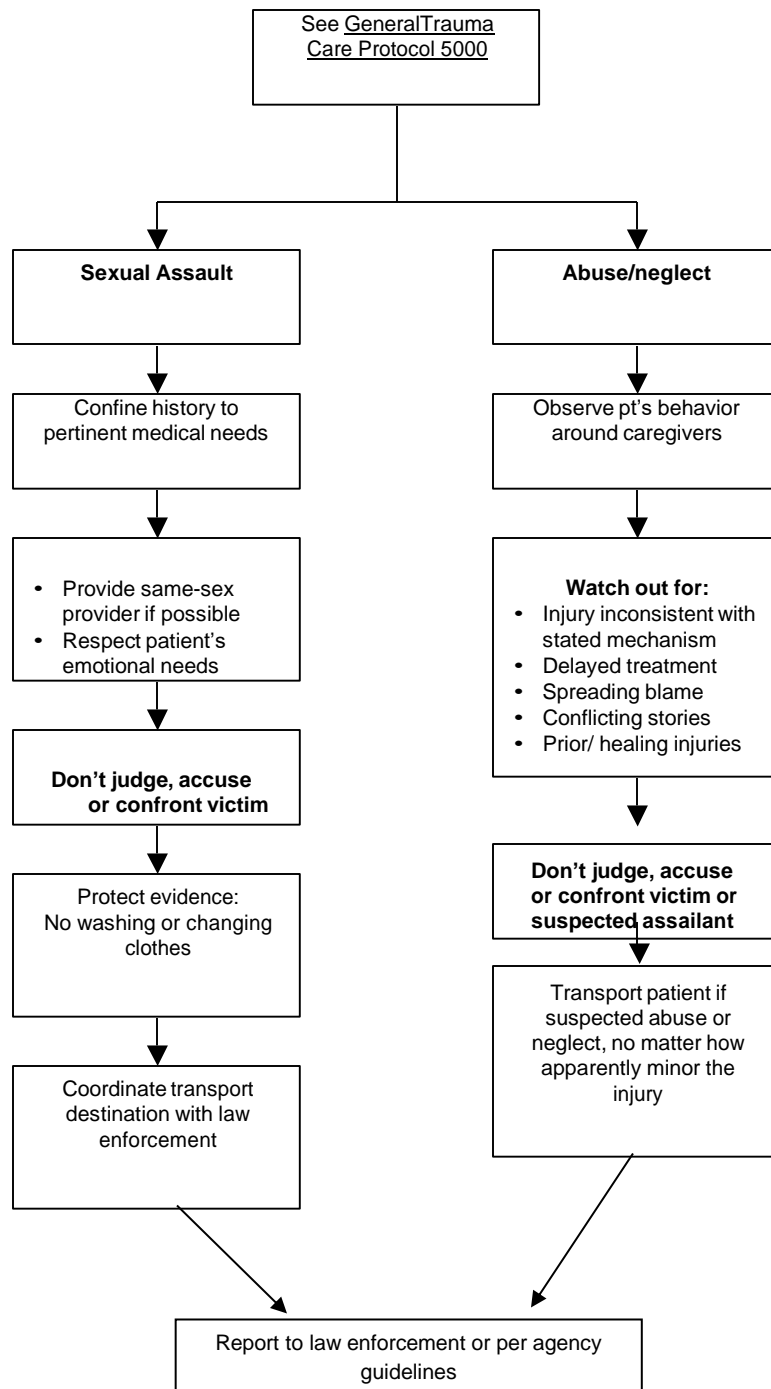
See GeneralTrauma Care Protocol 5000

Sexual Assault

Confine history to pertinent medical needs

- Provide same-sex provider if possible
- Respect patient's emotional needs

Don't judge, accuse or confront victim

Protect evidence: No washing or changing clothes

Coordinate transport destination with law enforcement

Abuse/neglect

Observe pt's behavior around caregivers

Watch out for:
- Injury inconsistent with stated mechanism
- Delayed treatment
- Spreading blame
- Conflicting stories
- Prior/ healing injuries

Don't judge, accuse or confront victim or suspected assailant

Transport patient if suspected abuse or neglect, no matter how apparently minor the injury

Report to law enforcement or per agency guidelines